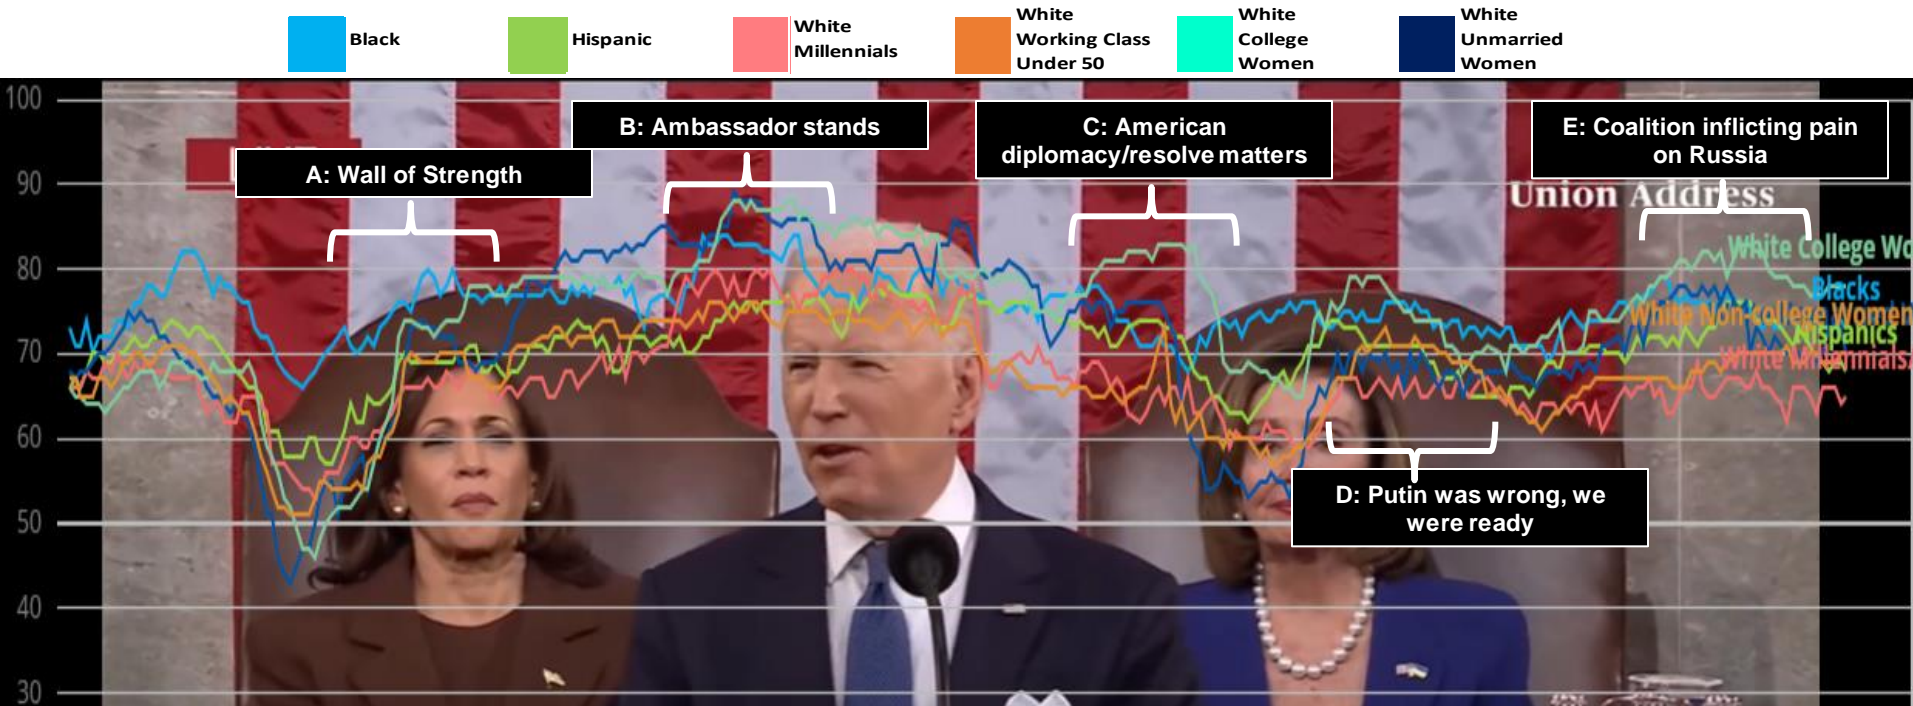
Black

Hispanic

White Millennials

White Working Class Under 50

White College Women

White Unmarried Women

100
90
80
70
60
50
40
30

A: Wall of Strength

B: Ambassador stands

C: American diplomacy/resolve matters

D: Putin was wrong, we were ready

E: Coalition inflicting pain on Russia

Union Address

White College Wo

Blacks

White Non-college Women

Hispanics

White Millennials